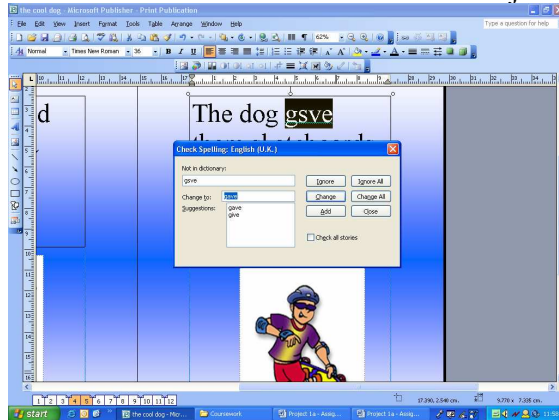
the cool dog - Microsoft Publisher - Print Publication

File Edit View Insert Format Tools Table Arrange Window Help

Type a question for help

Normal Times New Roman 36 B I U

62%

d

The dog gsve

Check Spelling: English (U.K.)

Not in dictionary:

gsve

Change to: gave

Suggestions: gave
give

Ignore
Ignore All
Change
Change All
Add
Close

Check all stories

1 2 3 4 5 6 7 8 9 10 11 12

17.390, 2.540 cm.
9.778 x 7.305 cm.

start

the cool dog - Micr...
Coursework
Project 1a - Assig...
Project 1a - Assig...